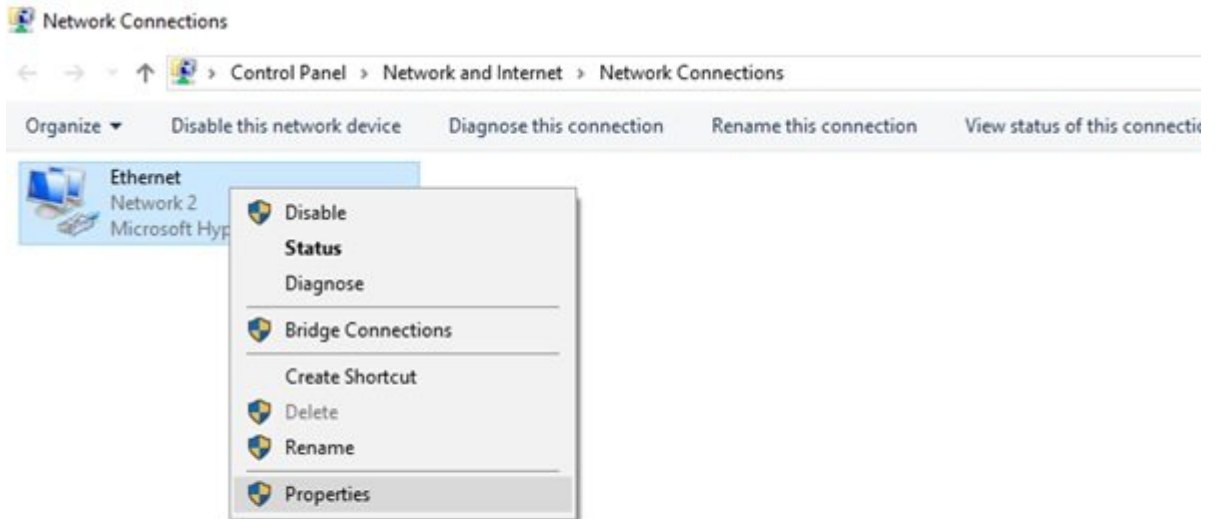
Network Connections

Control Panel > Network and Internet > Network Connections

Organize ▾ Disable this network device Diagnose this connection Rename this connection View status of this connectio

Ethernet
Network 2
Microsoft Hyp

Disable
Status
Diagnose
Bridge Connections
Create Shortcut
Delete
Rename
Properties